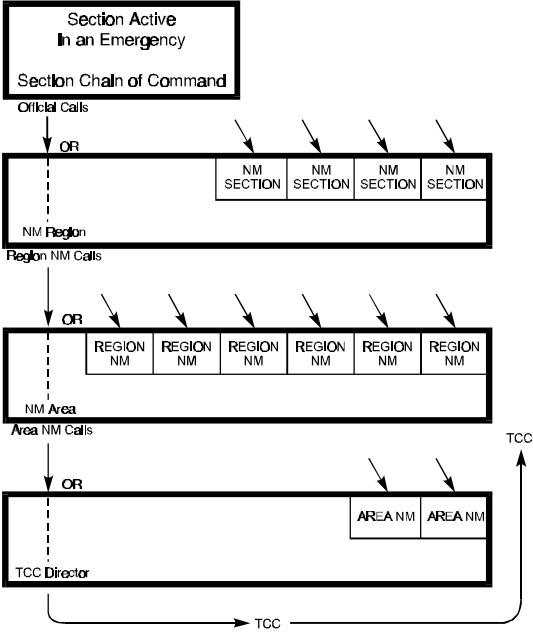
Section Active
In an Emergency

Section Chain of Command

Official Calls

OR

NM SECTION | NM SECTION | NM SECTION | NM SECTION

NM Region

Region NM Calls

OR

REGION NM | REGION NM | REGION NM | REGION NM | REGION NM | REGION NM

NM Area

Area NM Calls

TCC

OR

AREA NM | AREA NM

TCC Director

TCC